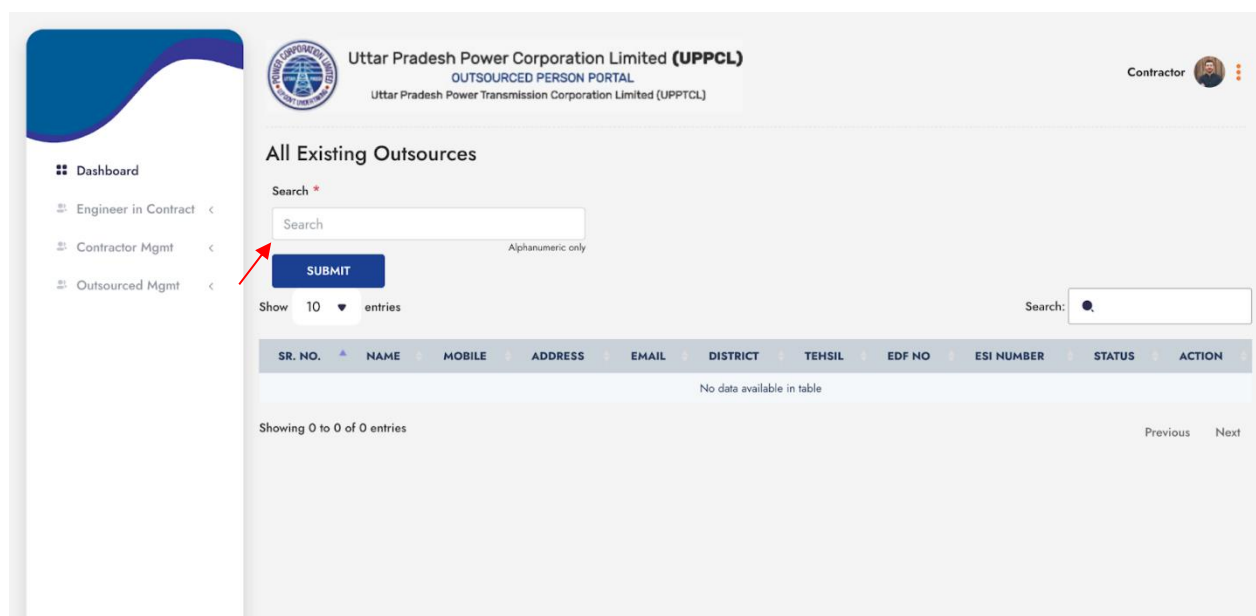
Dashboard
Engineer in Contract
Contractor Mgmt
Outsourced Mgmt

POWER CORPORATION

Uttar Pradesh Power Corporation Limited (UPPCL)
OUTSOURCED PERSON PORTAL
Uttar Pradesh Power Transmission Corporation Limited (UPPTCL)

Contractor

All Existing Outsources

Search *

Search

Alphanumeric only

SUBMIT

Show 10 entries

Search:

| SR. NO. | NAME | MOBILE | ADDRESS | EMAIL | DISTRICT | TEHSIL | EDF NO | ESI NUMBER | STATUS | ACTION |
|---|---|---|---|---|---|---|---|---|---|---|
| No data available in table | | | | | | | | | | |

Showing 0 to 0 of 0 entries

Previous Next